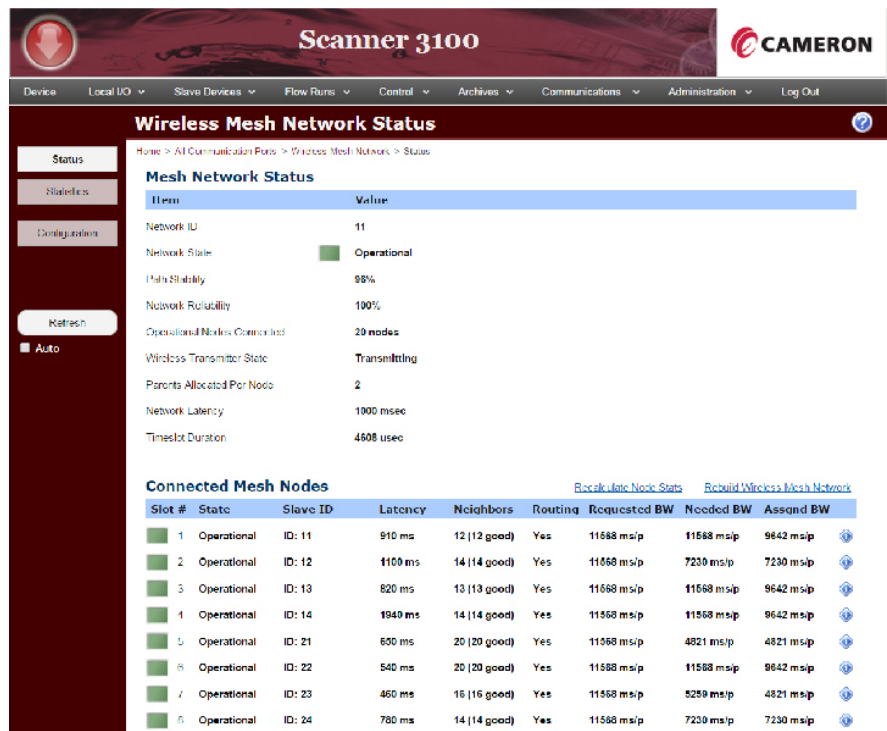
Scanner 3100

CAMERON

Device | Local I/O | Slave Devices | Flow Runs | Control | Archives | Communications | Administration | Log Out

Wireless Mesh Network Status

Status

Statistics

Configuration

Refresh

Auto

Home > All Communication Ports > Wireless Mesh Network > Status

Mesh Network Status

| Item | Value |
|---|---|
| Network ID | 11 |
| Network State | Operational |
| Path Stability | 98% |
| Network Reliability | 100% |
| Operational Nodes Connected | 20 nodes |
| Wireless Transmitter State | Transmitting |
| Parents Allocated Per Node | 2 |
| Network Latency | 1000 msec |
| Timeslot Duration | 4608 usec |

Connected Mesh Nodes

Recalculate Node Stats

Rebuild Wireless Mesh Network

| Slot # | State | Slave ID | Latency | Neighbors | Routing | Requested BW | Needed BW | Assgnd BW |
|---|---|---|---|---|---|---|---|---|
| 1 | Operational | ID: 11 | 910 ms | 12 (12 good) | Yes | 11568 ms/p | 11568 ms/p | 9642 ms/p |
| 2 | Operational | ID: 12 | 1100 ms | 14 (14 good) | Yes | 11568 ms/p | 7230 ms/p | 7230 ms/p |
| 3 | Operational | ID: 13 | 820 ms | 13 (13 good) | Yes | 11568 ms/p | 11568 ms/p | 9642 ms/p |
| 4 | Operational | ID: 14 | 1940 ms | 14 (14 good) | Yes | 11568 ms/p | 11568 ms/p | 9642 ms/p |
| 5 | Operational | ID: 21 | 650 ms | 20 (20 good) | Yes | 11568 ms/p | 4821 ms/p | 4821 ms/p |
| 6 | Operational | ID: 22 | 540 ms | 20 (20 good) | Yes | 11568 ms/p | 11568 ms/p | 9642 ms/p |
| 7 | Operational | ID: 23 | 460 ms | 16 (16 good) | Yes | 11568 ms/p | 5259 ms/p | 4821 ms/p |
| 8 | Operational | ID: 24 | 780 ms | 14 (14 good) | Yes | 11568 ms/p | 7230 ms/p | 7230 ms/p |